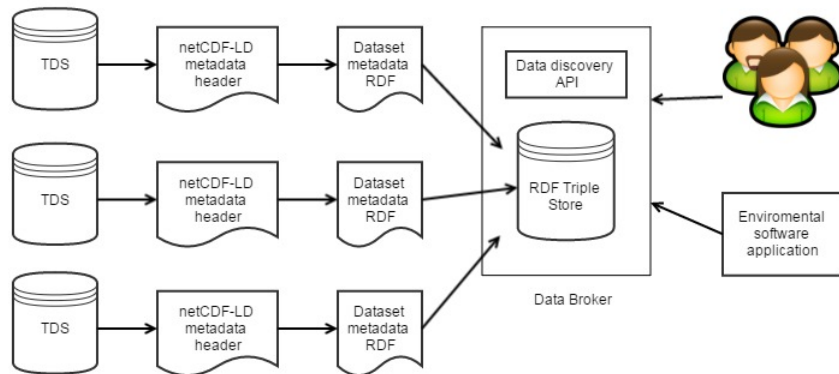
TDS

netCDF-LD metadata header

Dataset metadata RDF

TDS

netCDF-LD metadata header

Dataset metadata RDF

TDS

netCDF-LD metadata header

Dataset metadata RDF

Data discovery API

RDF Triple Store

Data Broker

Enviromental software application